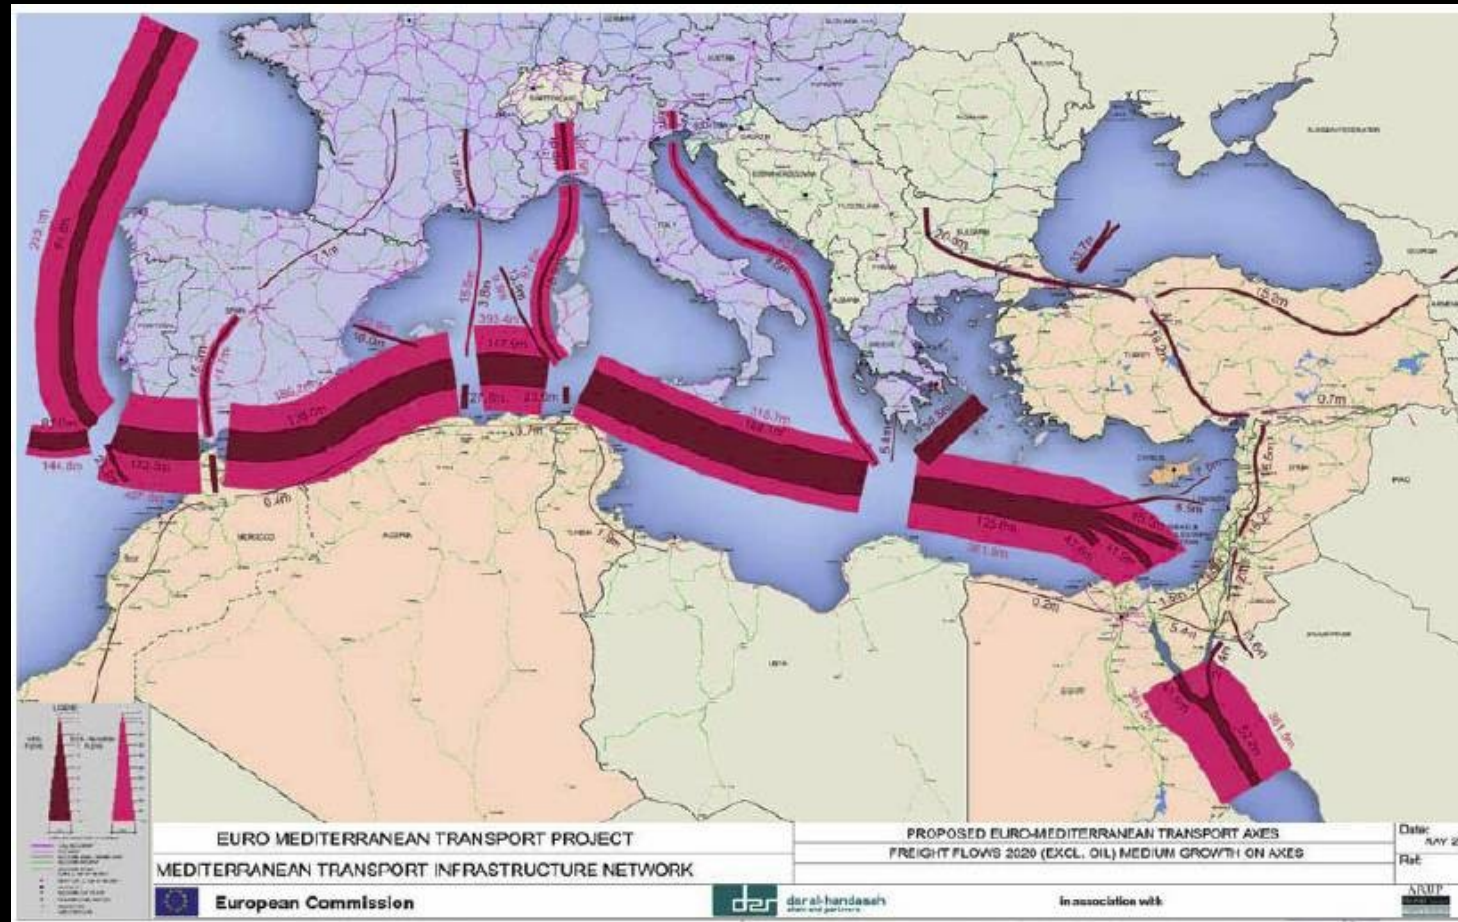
EURO MEDITERRANEAN TRANSPORT PROJECT

MEDITERRANEAN TRANSPORT INFRASTRUCTURE NETWORK

European Commission

PROPOSED EURO-MEDITERRANEAN TRANSPORT AXES

FREIGHT FLOWS 2020 (EXCL. OIL) MEDIUM GROWTH ON AXES

Date: MAY 2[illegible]

Ref:

dar al-handasah

in association with

ARUP

LEGEND

17.8m
7.1m
15.8m
3.8m
393.4m
117.6m
27.6m
23.0m
186.2m
126.0m
16.0m
172.3m
144.8m
6.4m
3.7m
7.9m
116.3m
5.4m
8.9m
125.8m
261.9m
47.8m
11.5m
20.9m
15.8m
0.7m
16.6m
0.2m
1.8m
5.4m
9.6m
261.9m
52.0m